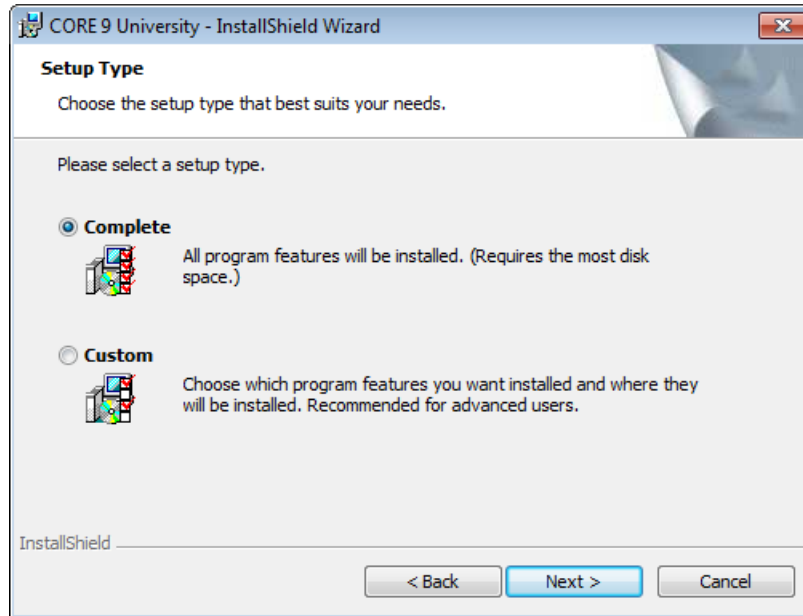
CORE 9 University - InstallShield Wizard

Setup Type

Choose the setup type that best suits your needs.

Please select a setup type.

Complete

All program features will be installed. (Requires the most disk space.)

Custom

Choose which program features you want installed and where they will be installed. Recommended for advanced users.

InstallShield

< Back

Next >

Cancel